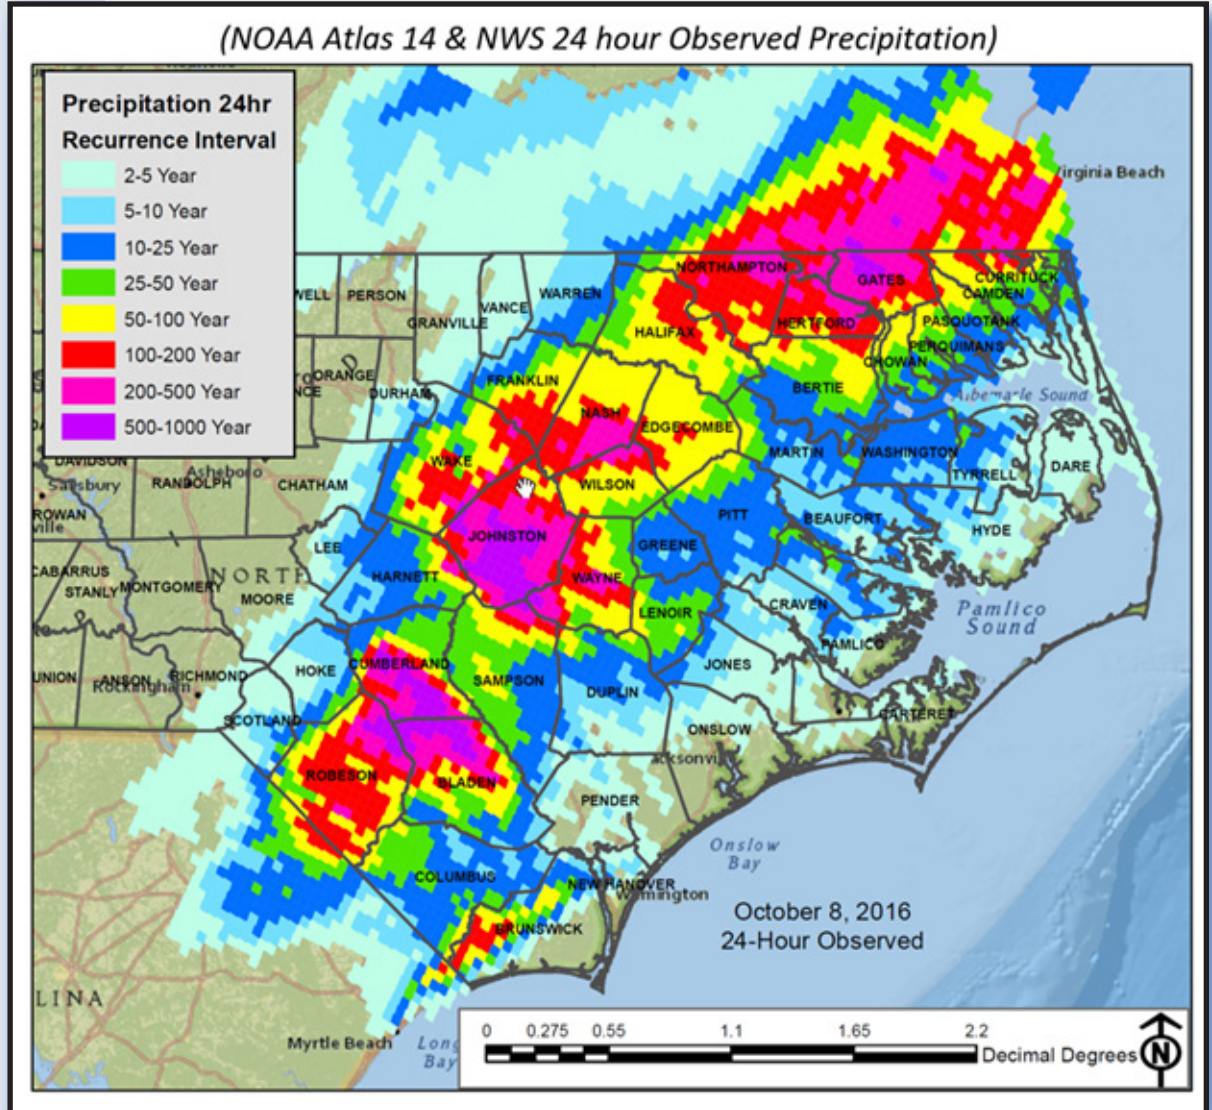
(NOAA Atlas 14 & NWS 24 hour Observed Precipitation)

Precipitation 24hr
Recurrence Interval
2-5 Year
5-10 Year
10-25 Year
25-50 Year
50-100 Year
100-200 Year
200-500 Year
500-1000 Year

Virginia Beach
NORTHAMPTON
GATES
CURRITUCK
CAMDEN
PASQUOTANK
PERQUIMANS
HERTFORD
CHOWAN
WELL
PERSON
VANCE
WARREN
GRANVILLE
HALIFAX
BERTIE
ORANGE
DURHAM
FRANKLIN
NASH
EDGECOMBE
MARTIN
WASHINGTON
Albemarle Sound
TYRRELL
DARE
DAVIDSON
Asheboro
Salisbury
RANDOLPH
CHATHAM
WAKE
WILSON
ROWAN
PITT
BEAUFORT
HYDE
JOHNSTON
LEE
GREENE
CABARRUS
STANLY
MONTGOMERY
NORTH
MOORE
HARNETT
WAYNE
CRAVEN
LENOIR
Pamlico Sound
PAMLICO
UNION
ANSON
RICHMOND
Rockingham
HOKE
CUMBERLAND
SAMPSON
JONES
DUPLIN
CARTERET
SCOTLAND
ONSLOW
ROBESON
BLADEN
Jacksonville
PENDER
Onslow Bay
COLUMBUS
NEW HANOVER
Wilmington
October 8, 2016
24-Hour Observed
BRUNSWICK
LINA
Myrtle Beach
Long Bay
0 0.275 0.55 1.1 1.65 2.2
Decimal Degrees
N